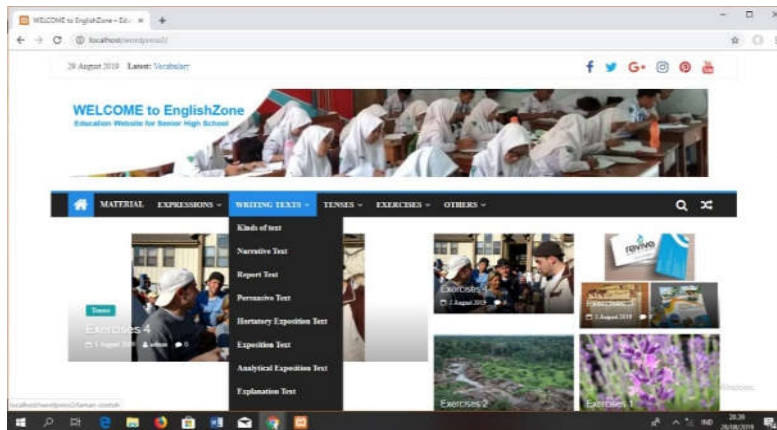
WELCOME to EnglishZone – Edu ×

localhost/wordpress2/

29 August 2019 Latest: Vocabulary

WELCOME to EnglishZone
Education Website for Senior High School

MATERIAL EXPRESSIONS WRITING TEXTS TENSES EXERCISES OTHERS

Kinds of text
Narrative Text
Report Text
Persuasive Text
Hortatory Exposition Text
Exposition Text
Analytical Exposition Text
Explanation Text

Tenses
Exercises 4
1 August 2019 admin 0

Exercises 3
1 August 2019 0

revive

1 August 2019 0

Exercises 2

Exercises 1

localhost/wordpress2/taman-contoh

IND
20:39
28/08/2019